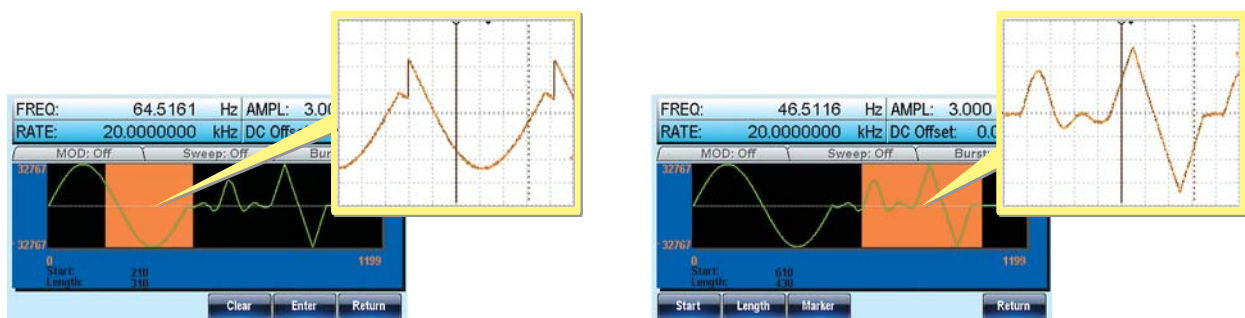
FREQ: 64.5161 Hz AMPL: 3.00
RATE: 20.0000000 kHz DC Offs
MOD: Off Sweep: Off Burs
32767
-32767
0 1199
Start: 210
Length: 310
Clear Enter Return

FREQ: 46.5116 Hz AMPL: 3.000
RATE: 20.0000000 kHz DC Offset: 0.0
MOD: Off Sweep: Off Burst
32767
-32767
0 1199
Start: 610
Length: 430
Start Length Marker Return